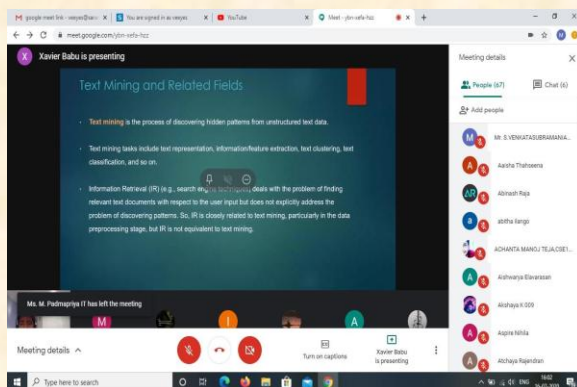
google meet link - xavyer@sa... × You are signed in as xavyer... × YouTube × Meet - ybn-sefa-hzz × +

meet.google.com/ybn-sefa-hzz

X Xavier Babu is presenting

Text Mining and Related Fields

Text mining is the process of discovering hidden patterns from unstructured text data.

Text mining tasks include text representation, information/feature extraction, text clustering, text classification, and so on.

Information Retrieval (IR) (e.g., search engine techniques) deals with the problem of finding relevant text documents with respect to the user input but does not explicitly address the problem of discovering patterns. So, IR is closely related to text mining, particularly in the data preprocessing stage, but IR is not equivalent to text mining.

Ms. M. Padmapriya IT has left the meeting

M I A

Meeting details ^

Turn on captions

Xavier Babu is presenting

Meeting details ×

People (67)

Chat (6)

Add people

Mr. S.VENKATASUBRAMANIA...

Aaisha Thahseena

Abinash Raja

abitha ilango

ACHANTA MANOJ TEJA,CSE1...

Aishwarya Elavarasan

Akshaya.K 009

Aspira Nihila

Atchaya Rajendran

Type here to search

ENG